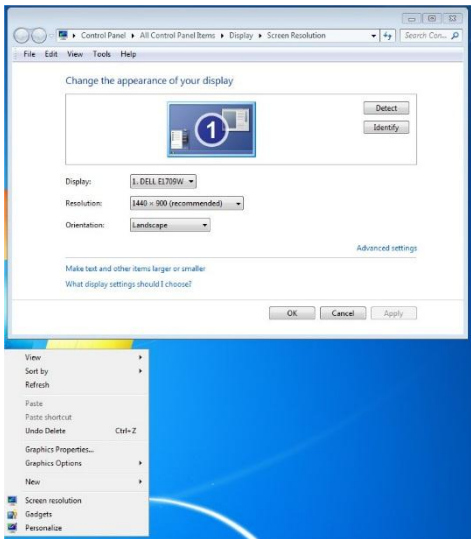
Control Panel ▸ All Control Panel Items ▸ Display ▸ Screen Resolution

Search Con...

File Edit View Tools Help

Change the appearance of your display

Detect

Identify

1

Display: 1. DELL E1709W

Resolution: 1440 × 900 (recommended)

Orientation: Landscape

Advanced settings

Make text and other items larger or smaller

What display settings should I choose?

OK

Cancel

Apply

View

Sort by

Refresh

Paste

Paste shortcut

Undo Delete Ctrl+Z

Graphics Properties...

Graphics Options

New

Screen resolution

Gadgets

Personalize